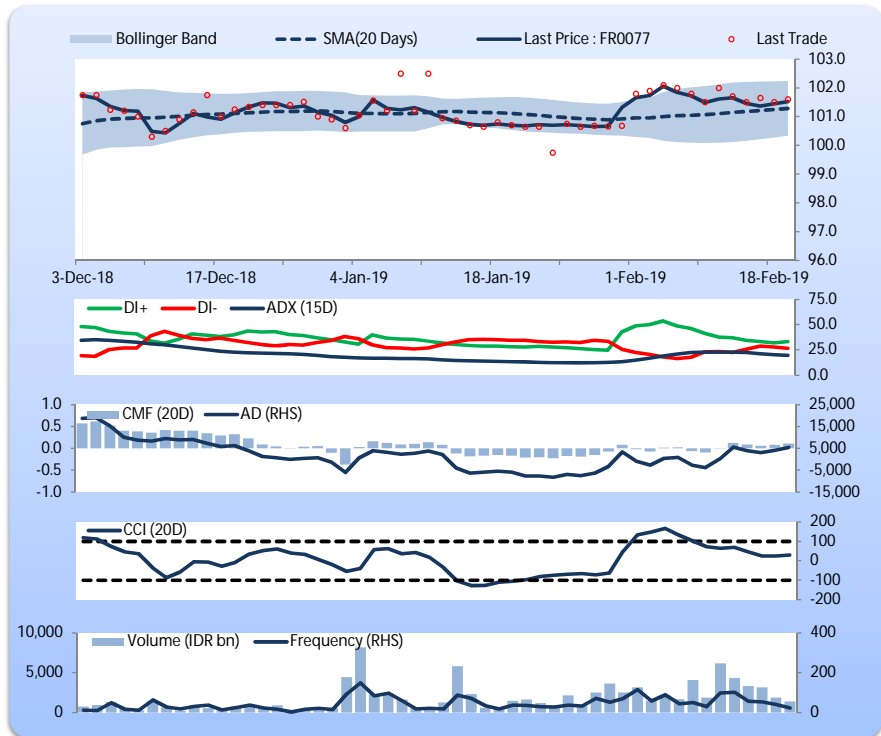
Bollinger Band
SMA(20 Days)
Last Price : FR0077
Last Trade

103.0
102.0
101.0
100.0
99.0
98.0
97.0
96.0

3-Dec-18
17-Dec-18
4-Jan-19
18-Jan-19
1-Feb-19
18-Feb-19

DI+
DI-
ADX (15D)

75.0
50.0
25.0
0.0

1.0
0.5
0.0
-0.5
-1.0

CMF (20D)
AD (RHS)

25,000
15,000
5,000
-5,000
-15,000

CCI (20D)

200
100
0
-100
-200

10,000
5,000
0

Volume (IDR bn)
Frequency (RHS)

400
200
0